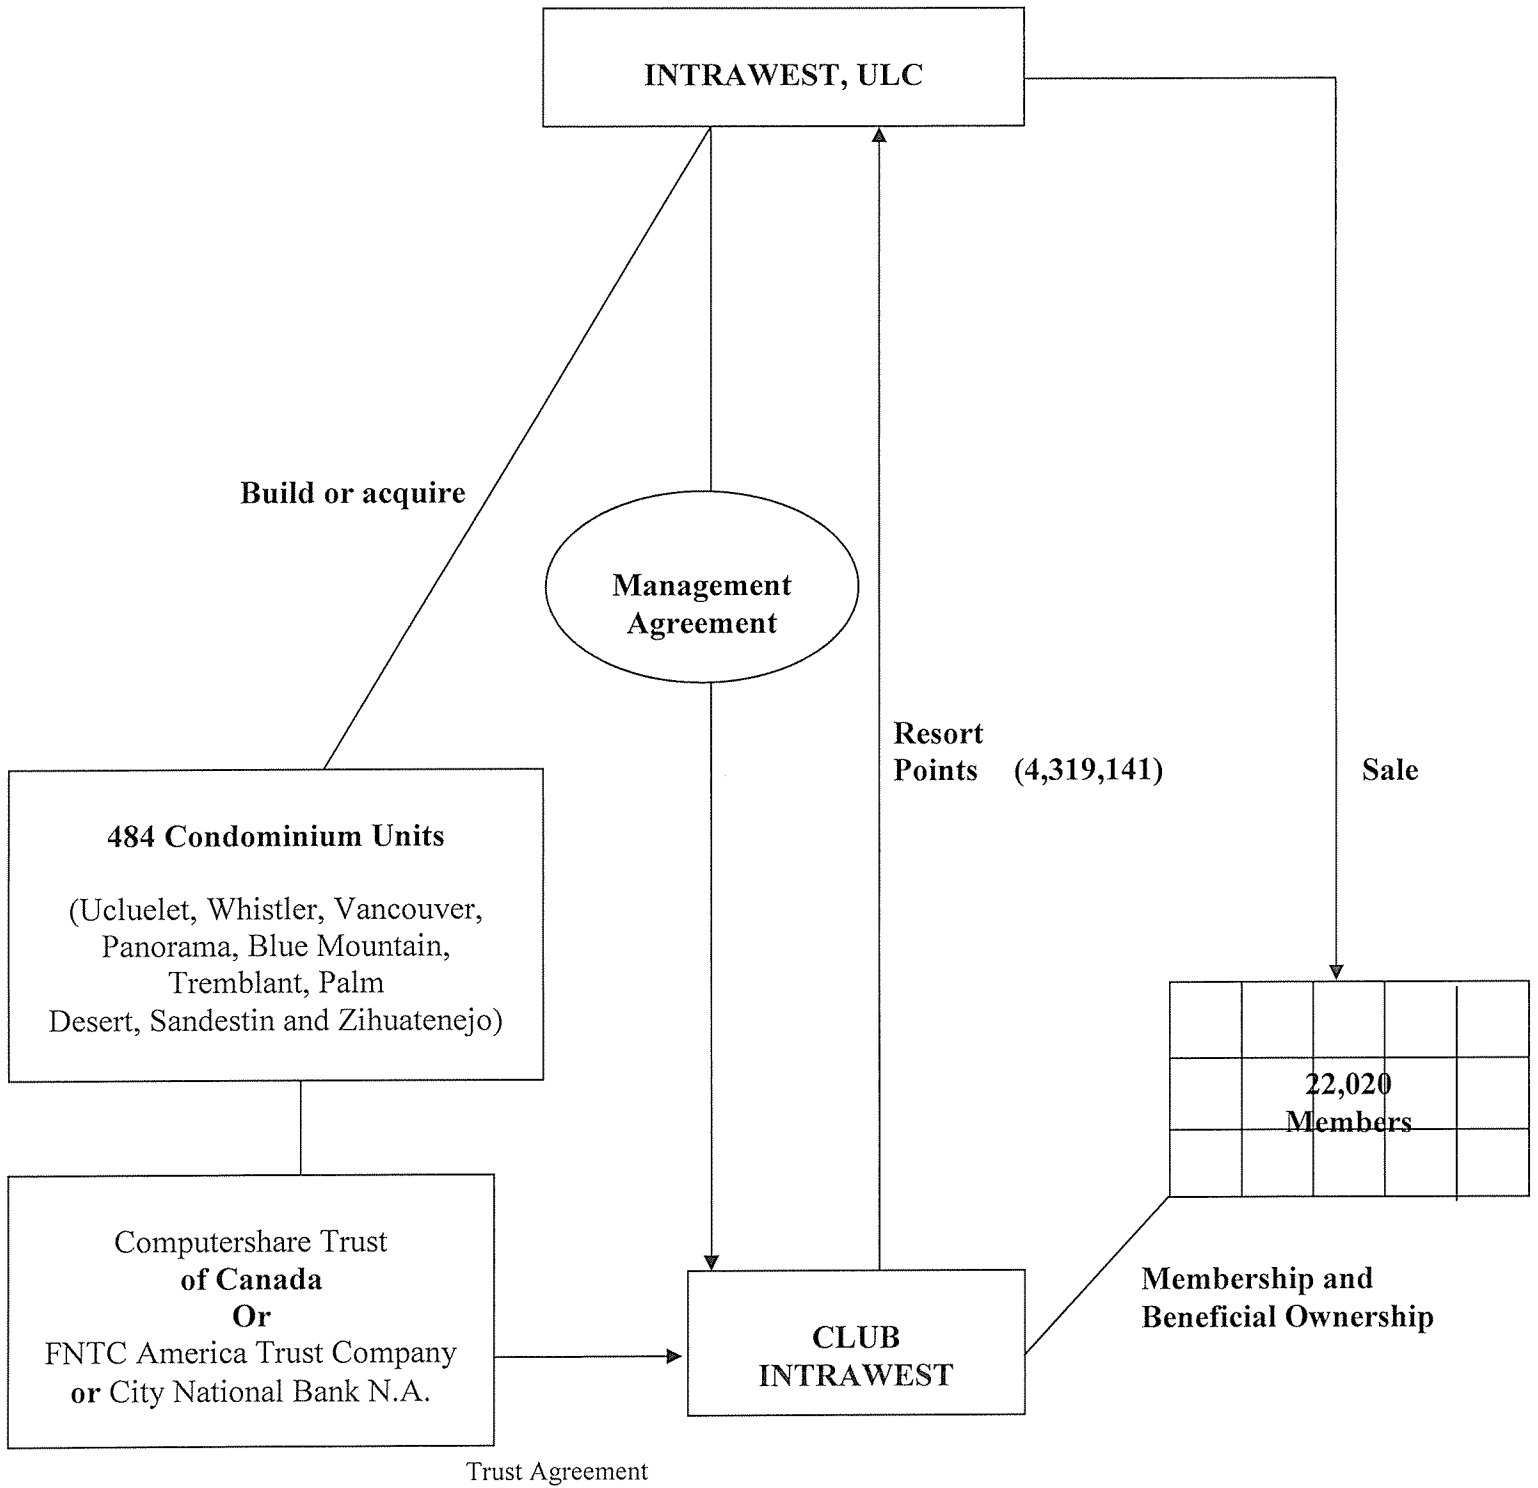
INTRAWEST, ULC

Build or acquire

Management Agreement

Resort Points (4,319,141)

Sale

484 Condominium Units

(Ucluelet, Whistler, Vancouver, Panorama, Blue Mountain, Tremblant, Palm Desert, Sandestin and Zihuatenejo)

22,020 Members

Computershare Trust **of Canada** **Or** FNTC America Trust Company **or** City National Bank N.A.

CLUB INTRAWEST

Membership and Beneficial Ownership

Trust Agreement